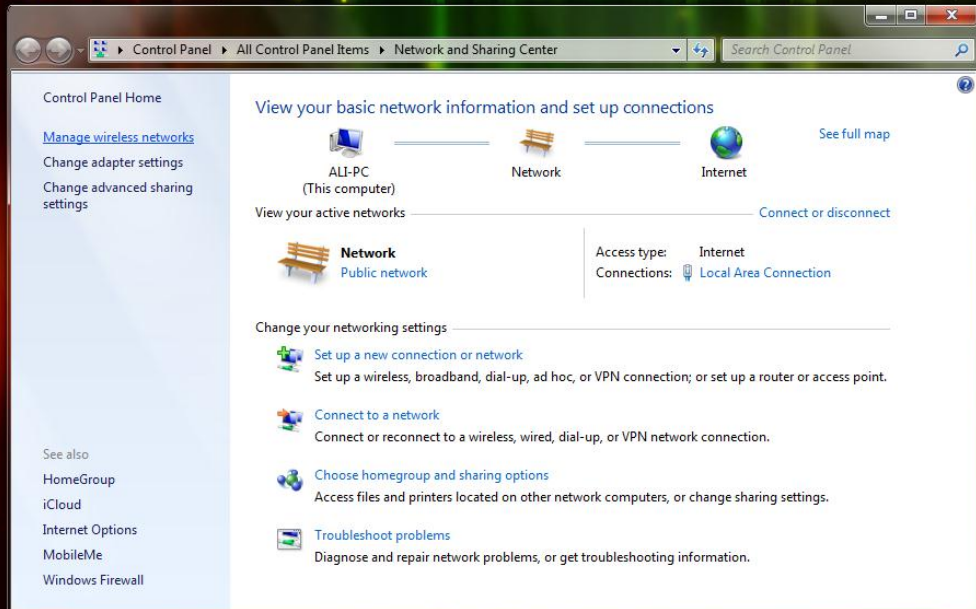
Control Panel ▸ All Control Panel Items ▸ Network and Sharing Center

Search Control Panel

Control Panel Home

Manage wireless networks

Change adapter settings

Change advanced sharing settings

See also

HomeGroup

iCloud

Internet Options

MobileMe

Windows Firewall

View your basic network information and set up connections

See full map

ALI-PC
(This computer)

Network

Internet

View your active networks

Connect or disconnect

Network
Public network

Access type: Internet
Connections: Local Area Connection

Change your networking settings

Set up a new connection or network
Set up a wireless, broadband, dial-up, ad hoc, or VPN connection; or set up a router or access point.

Connect to a network
Connect or reconnect to a wireless, wired, dial-up, or VPN network connection.

Choose homegroup and sharing options
Access files and printers located on other network computers, or change sharing settings.

Troubleshoot problems
Diagnose and repair network problems, or get troubleshooting information.